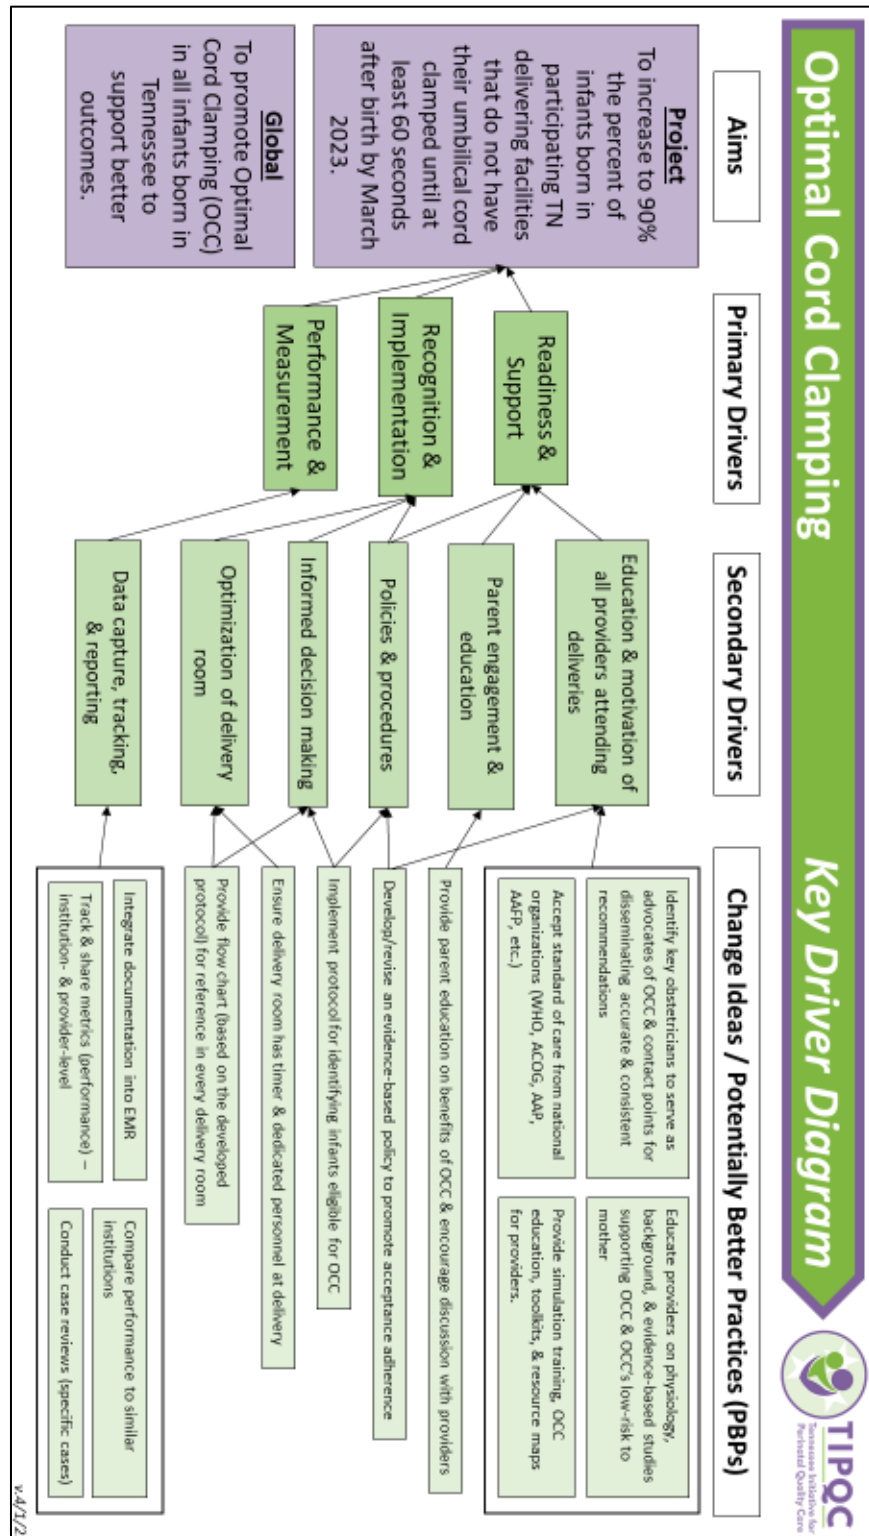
Optimal Cord Clamping

Key Driver Diagram

TIPQC
Tennessee Initiative for Perinatal Quality Care

Aims

Project
To increase to 90% the percent of infants born in participating TN delivering facilities that do not have their umbilical cord clamped until at least 60 seconds after birth by March 2023.

Global
To promote Optimal Cord Clamping (OCC) in all infants born in Tennessee to support better outcomes.

Primary Drivers

Readiness & Support

Recognition & Implementation

Performance & Measurement

Secondary Drivers

Education & motivation of all providers attending deliveries

Parent engagement & education

Policies & procedures

Informed decision making

Optimization of delivery room

Data capture, tracking, & reporting

Change Ideas / Potentially Better Practices (PBPs)

Identify key obstetricians to serve as advocates of OCC & contact points for disseminating accurate & consistent recommendations

Educate providers on physiology, background, & evidence-based studies supporting OCC & OCC's low-risk to mother

Accept standard of care from national organizations (WHO, ACOG, AAP, AAFP, etc.)

Provide simulation training, OCC education, toolkits, & resource maps for providers.

Provide parent education on benefits of OCC & encourage discussion with providers

Develop/revise an evidence-based policy to promote acceptance adherence

Implement protocol for identifying infants eligible for OCC

Ensure delivery room has timer & dedicated personnel at delivery

Provide flow chart (based on the developed protocol) for reference in every delivery room

Integrate documentation into EMR

Compare performance to similar institutions

Track & share metrics (performance) – institution- & provider-level

Conduct case reviews (specific cases)

v.4/1/2